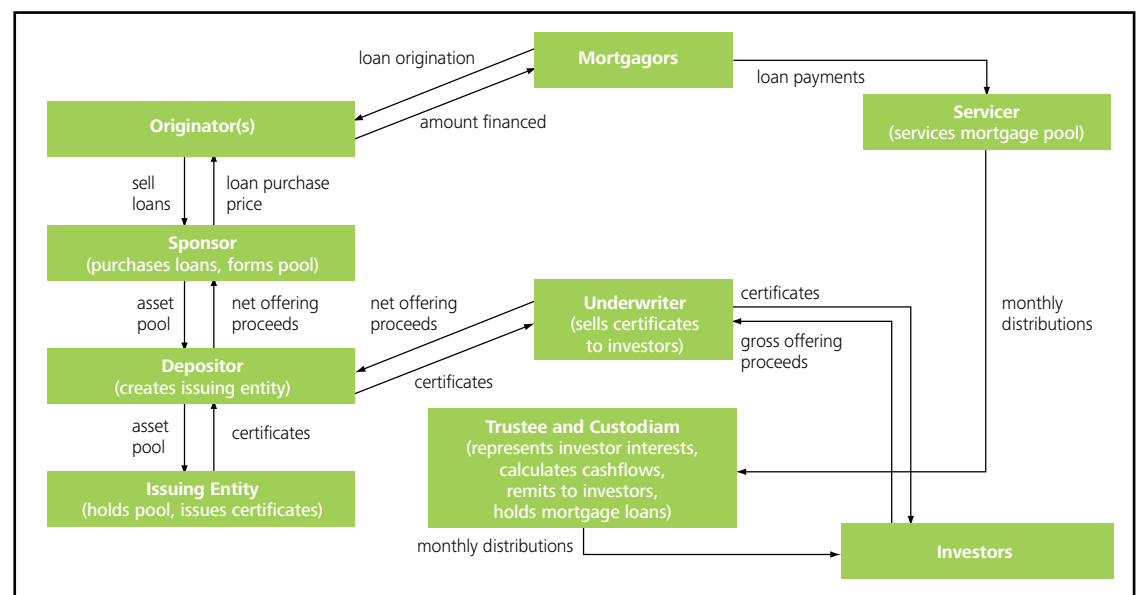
loan origination

Mortgagors

loan payments

Originator(s)

amount financed

Servicer
(services mortgage pool)

sell loans

loan purchase price

Sponsor
(purchases loans, forms pool)

asset pool

net offering proceeds

net offering proceeds

Underwriter
(sells certificates to investors)

certificates

monthly distributions

gross offering proceeds

Depositor
(creates issuing entity)

certificates

asset pool

certificates

Trustee and Custodiam
(represents investor interests, calculates cashflows, remits to investors, holds mortgage loans)

Issuing Entity
(holds pool, issues certificates)

monthly distributions

Investors